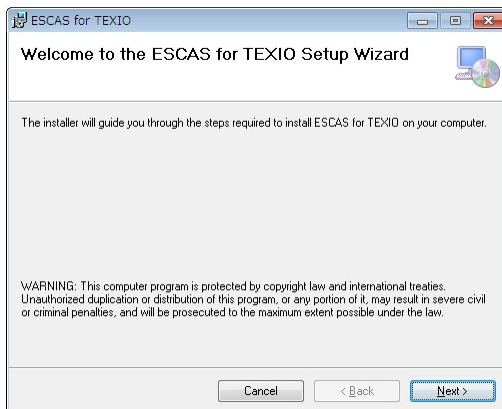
ESCAS for TEXIO

Welcome to the ESCAS for TEXIO Setup Wizard

The installer will guide you through the steps required to install ESCAS for TEXIO on your computer.

WARNING: This computer program is protected by copyright law and international treaties. Unauthorized duplication or distribution of this program, or any portion of it, may result in severe civil or criminal penalties, and will be prosecuted to the maximum extent possible under the law.

Cancel
< Back
Next >